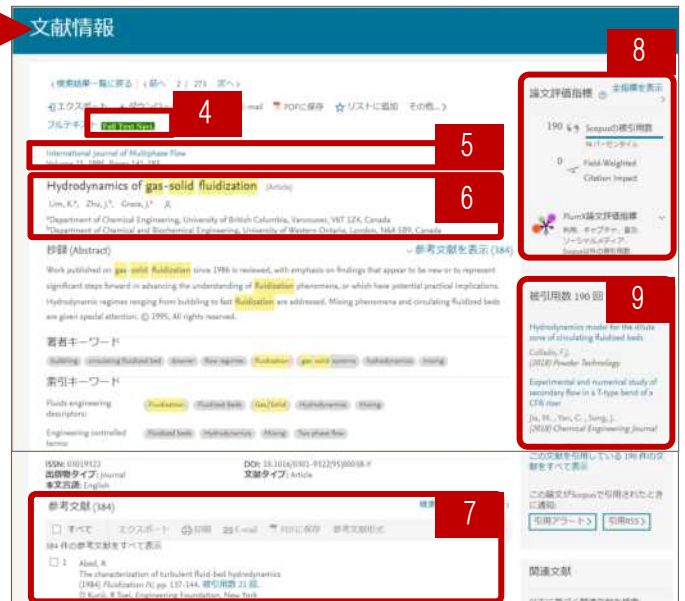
文献情報

‹検索結果一覧に戻る | ‹前へ 2 / 273 次へ›

エクスポート ダウンロード E-mail PDFに保存 リストに追加 その他...

フルテキスト Full Text Next

4

International Journal of Multiphase Flow

Volume 21, 1995, Pages 141-193

5

Hydrodynamics of gas-solid fluidization (Article)

6

Lim, K.ª, Zhu, J.ᵇ, Grace, J.ª

ªDepartment of Chemical Engineering, University of British Columbia, Vancouver, V6T 1Z4, Canada

ᵇDepartment of Chemical and Biochemical Engineering, University of Western Ontario, London, N6A 5B9, Canada

抄録 (Abstract)

参考文献を表示 (384)

Work published on gas-solid fluidization since 1986 is reviewed, with emphasis on findings that appear to be new or to represent significant steps forward in advancing the understanding of fluidization phenomena, or which have potential practical implications. Hydrodynamic regimes ranging from bubbling to fast fluidization are addressed. Mixing phenomena and circulating fluidized beds are given special attention. © 1995, All rights reserved.

著者キーワード

bubbling circulating fluidized bed downer flow regimes fluidization gas-solid systems hydrodynamics mixing

索引キーワード

Fluids engineering descriptors: Fluidization Fluidized beds Gas/Solid Hydrodynamics Mixing

Engineering controlled terms: Fluidized beds Hydrodynamics Mixing Two phase flow

ISSN: 03019322
出版物タイプ: Journal
本文言語: English

DOI: 10.1016/0301-9322(95)00038-Y
文献タイプ: Article

参考文献 (384)

検索

7

すべて エクスポート 印刷 E-mail PDFに保存 参考文献作成

384 件の参考文献をすべて表示

1 Abed, R.
The characterization of turbulent fluid-bed hydrodynamics
(1984) Fluidization IV, pp. 137-144. 被引用数 21 回.
D Kunii, R Toei, Engineering Foundation, New York

8

論文評価指標

全指標を表示 ›

190 Scopusの被引用数
% パーセンタイル

0 Field-Weighted Citation Impact

PlumX論文評価指標
利用、キャプチャー、言及、ソーシャルメディア、Scopus以外の被引用数

被引用数 190 回

9

Hydrodynamics model for the dilute zone of circulating fluidized beds
Collado, F.J.
(2018) Powder Technology

Experimental and numerical study of secondary flow in a T-type bend of a CFB riser
Jia, M. , Yan, C. , Song, J.
(2018) Chemical Engineering Journal

この文献を引用している 190 件の文献をすべて表示

この文献がScopusで引用されたときに通知:

引用アラート › 引用RSS ›

関連文献